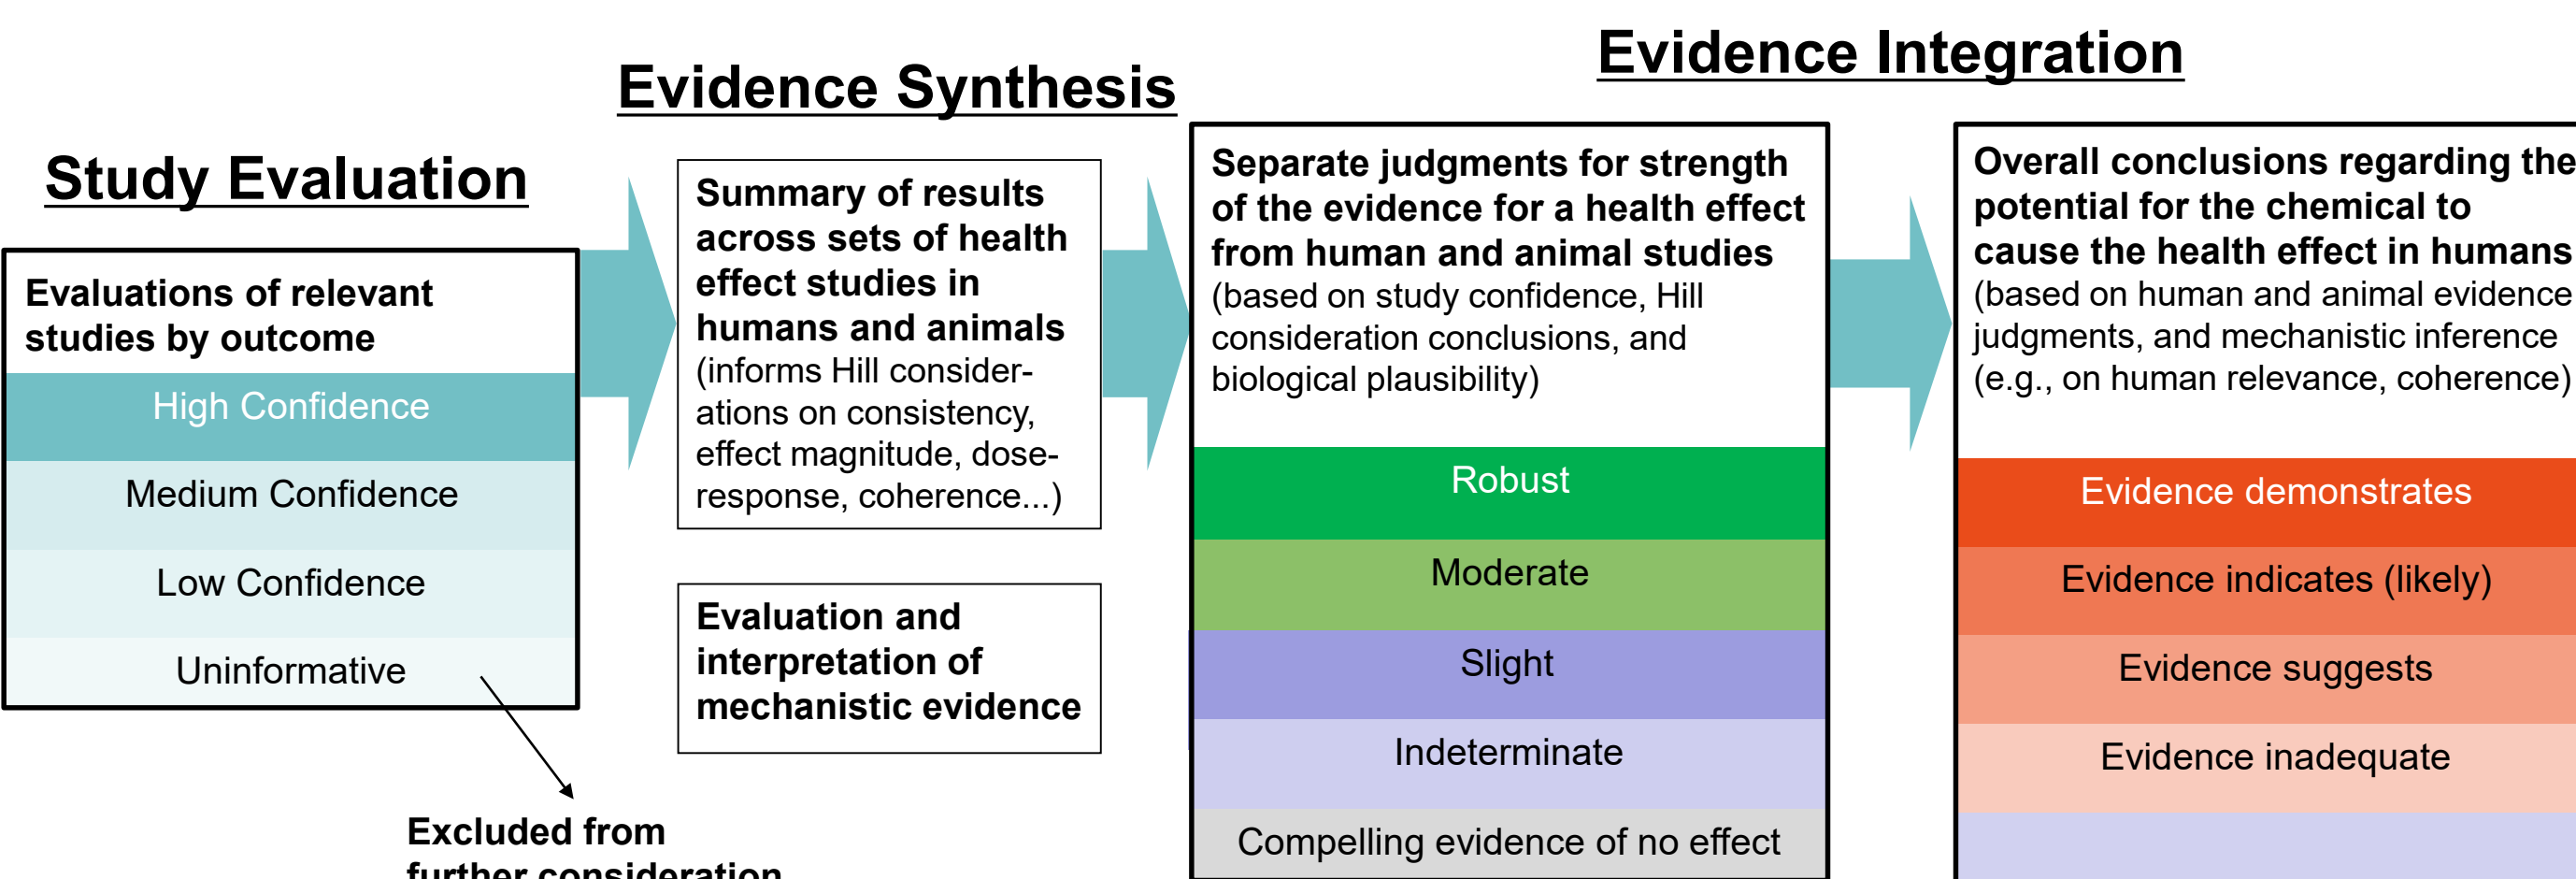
Study Evaluation

Evaluations of relevant studies by outcome

High Confidence

Medium Confidence

Low Confidence

Uninformative

Excluded from further consideration

Evidence Synthesis

Summary of results across sets of health effect studies in humans and animals (informs Hill considerations on consistency, effect magnitude, dose-response, coherence...)

Evaluation and interpretation of mechanistic evidence

Evidence Integration

Separate judgments for strength of the evidence for a health effect from human and animal studies (based on study confidence, Hill consideration conclusions, and biological plausibility)

Robust

Moderate

Slight

Indeterminate

Compelling evidence of no effect

Overall conclusions regarding the potential for the chemical to cause the health effect in humans (based on human and animal evidence judgments, and mechanistic inference (e.g., on human relevance, coherence)

Evidence demonstrates

Evidence indicates (likely)

Evidence suggests

Evidence inadequate